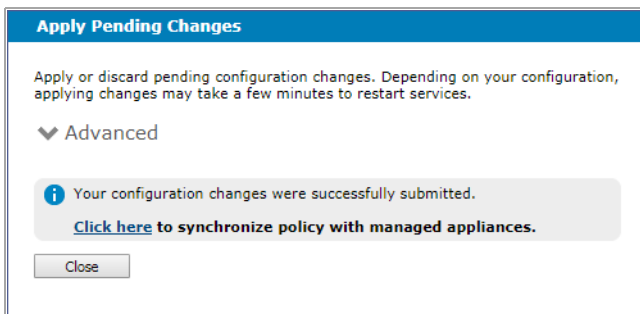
Apply Pending Changes

Apply or discard pending configuration changes. Depending on your configuration, applying changes may take a few minutes to restart services.

Advanced

Your configuration changes were successfully submitted.

Click here to synchronize policy with managed appliances.

Close